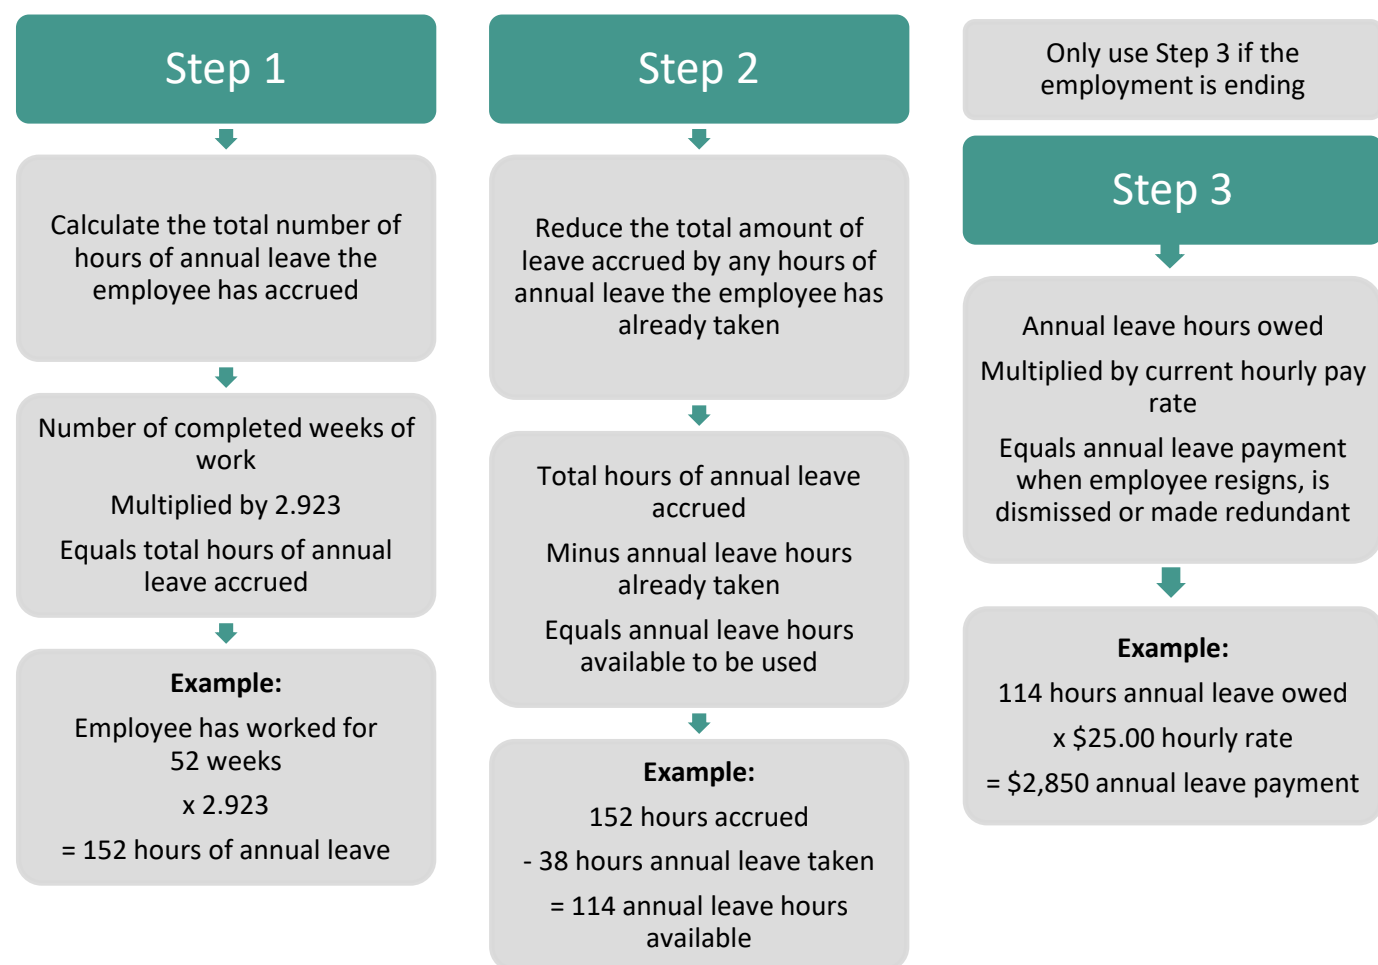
Step 1

Calculate the total number of hours of annual leave the employee has accrued

Number of completed weeks of work

Multiplied by 2.923

Equals total hours of annual leave accrued

**Example:**

Employee has worked for 52 weeks

x 2.923

= 152 hours of annual leave

Step 2

Reduce the total amount of leave accrued by any hours of annual leave the employee has already taken

Total hours of annual leave accrued

Minus annual leave hours already taken

Equals annual leave hours available to be used

**Example:**

152 hours accrued

- 38 hours annual leave taken

= 114 annual leave hours available

Only use Step 3 if the employment is ending

Step 3

Annual leave hours owed

Multiplied by current hourly pay rate

Equals annual leave payment when employee resigns, is dismissed or made redundant

**Example:**

114 hours annual leave owed

x \$25.00 hourly rate

= \$2,850 annual leave payment